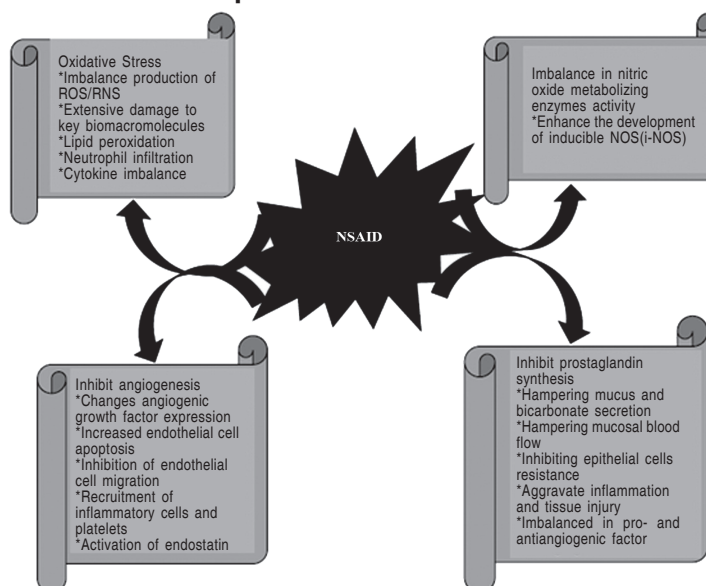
Oxidative Stress
*Imbalance production of ROS/RNS
*Extensive damage to key biomacromolecules
*Lipid peroxidation
*Neutrophil infiltration
*Cytokine imbalance

Imbalance in nitric oxide metabolizing enzymes activity
*Enhance the development of inducible NOS(i-NOS)

NSAID

Inhibit angiogenesis
*Changes angiogenic growth factor expression
*Increased endothelial cell apoptosis
*Inhibition of endothelial cell migration
*Recruitment of inflammatory cells and platelets
*Activation of endostatin

Inhibit prostaglandin synthesis
*Hampering mucus and bicarbonate secretion
*Hampering mucosal blood flow
*Inhibiting epithelial cells resistance
*Aggravate inflammation and tissue injury
*Imbalanced in pro- and antiangiogenic factor